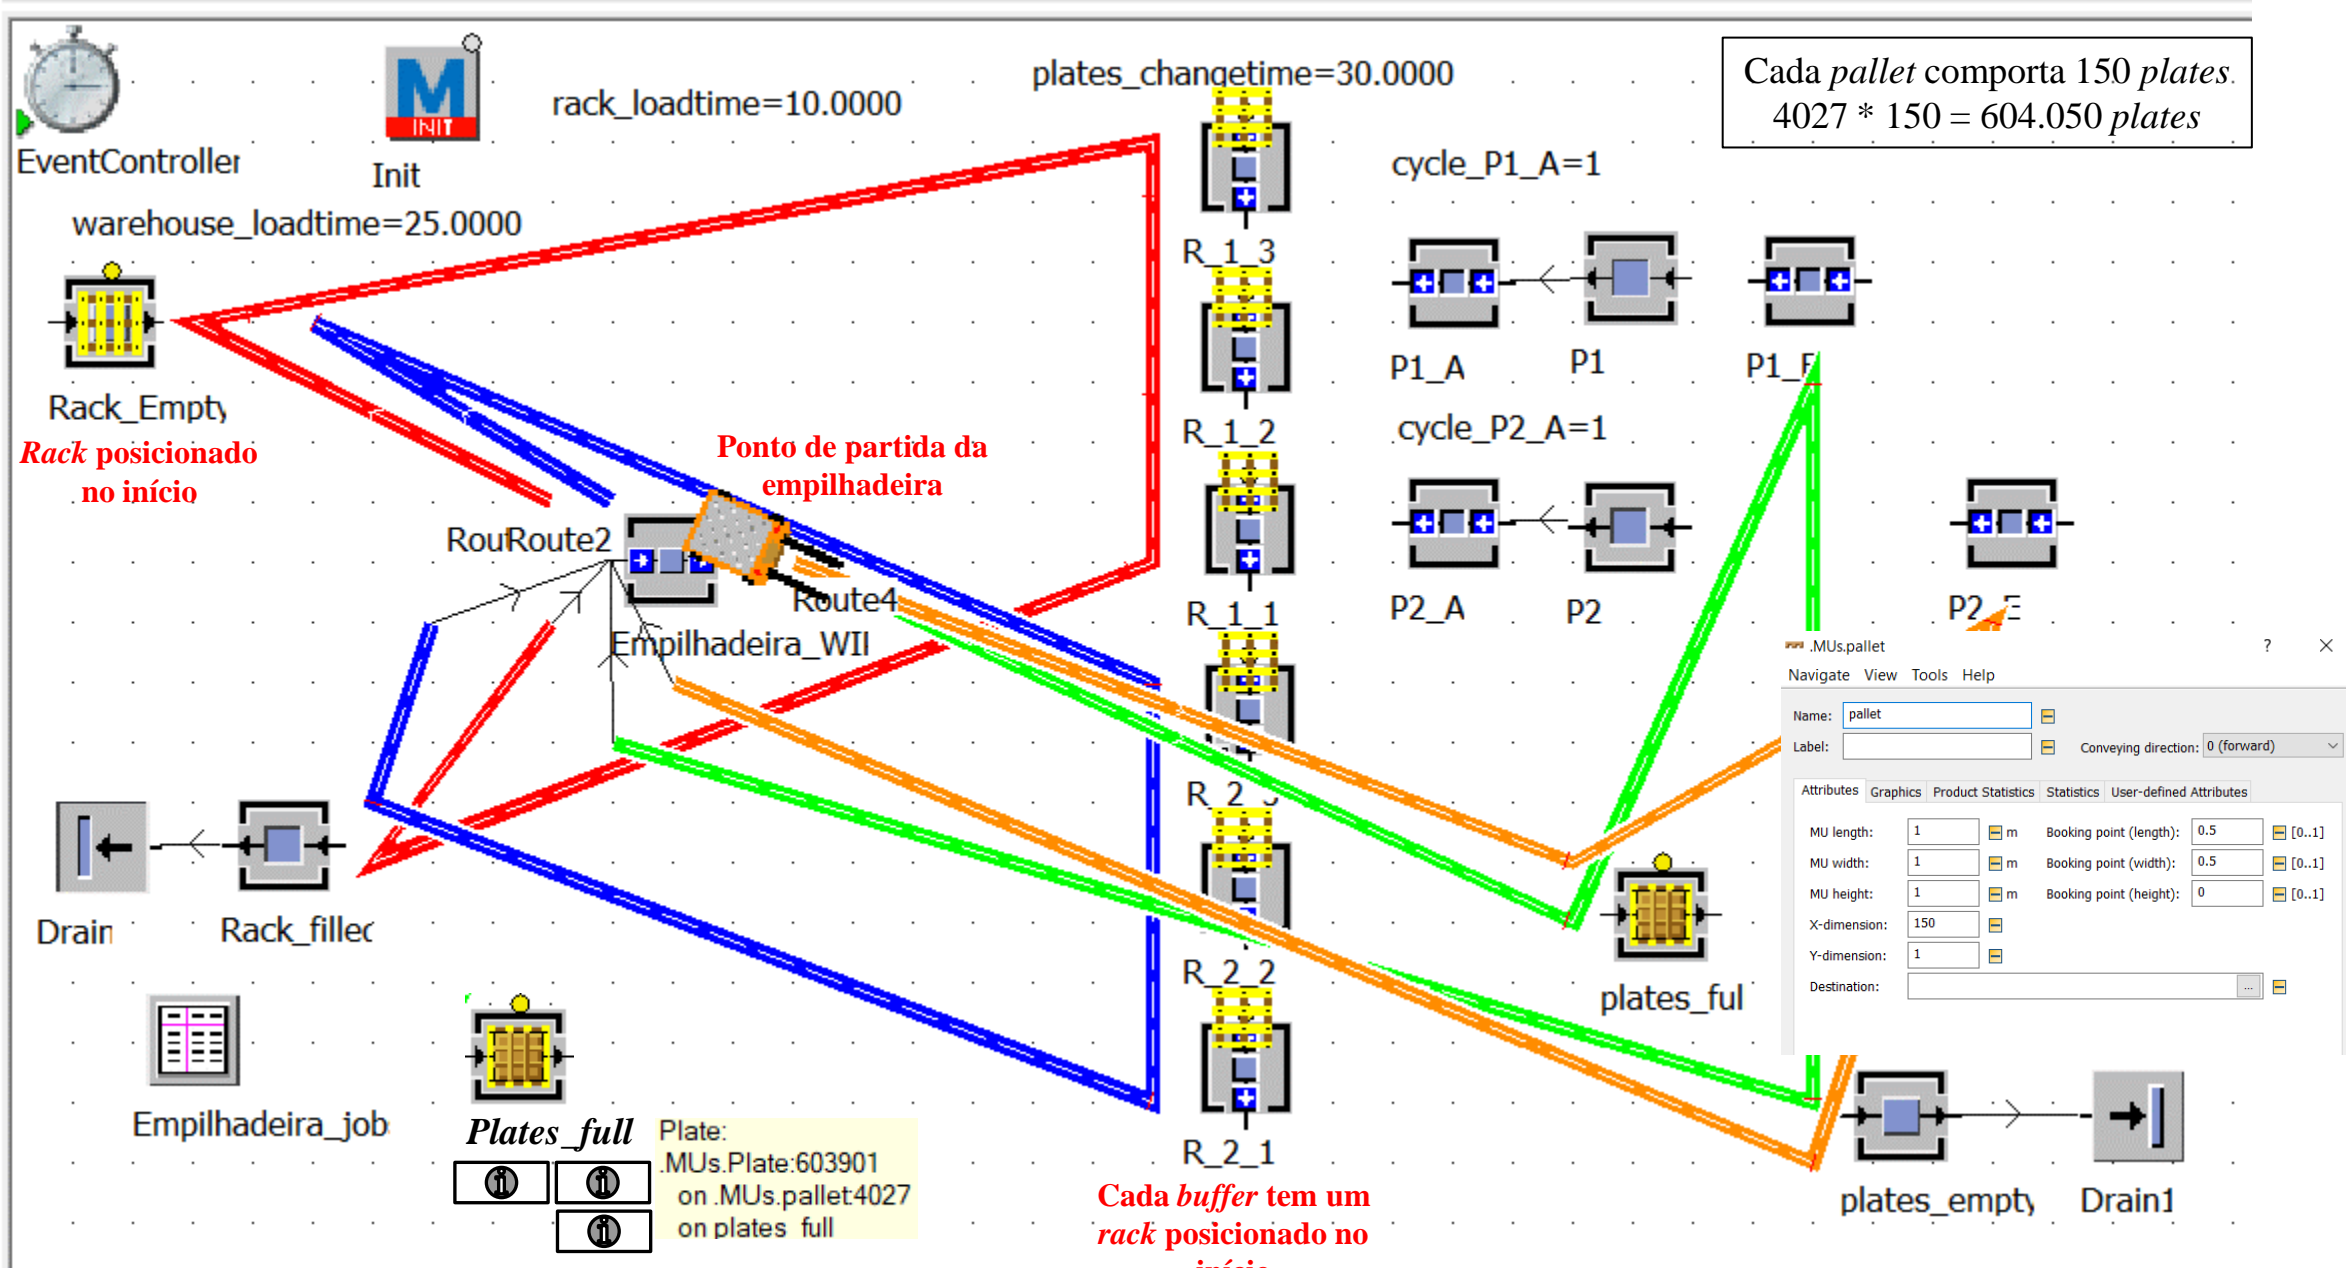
Cada *pallet* comporta 150 *plates*
4027 * 150 = 604.050 *plates*

EventController

Init

rack_loadtime=10.0000

plates_changetime=30.0000

warehouse_loadtime=25.0000

cycle_P1_A=1

R_1_3

Rack_Empty

*Rack* posicionado no início

P1_A

P1

P1_E

R_1_2

cycle_P2_A=1

Ponto de partida da empilhadeira

RouRoute2

R_1_1

P2_A

P2

P2_E

Route4

Empilhadeira_WII

.MUs.pallet

?

Navigate View Tools Help

Name: pallet

Label:

Conveying direction: 0 (forward)

Attributes Graphics Product Statistics Statistics User-defined Attributes

MU length: 1 m
Booking point (length): 0.5 [0..1]
MU width: 1 m
Booking point (width): 0.5 [0..1]
MU height: 1 m
Booking point (height): 0 [0..1]
X-dimension: 150
Y-dimension: 1
Destination: ...

R_2_3

Drain

Rack_filled

R_2_2

plates_ful

Empilhadeira_job

Plates_full

Plate:
.MUs.Plate:603901
on .MUs.pallet:4027
on plates_full

R_2_1

Cada *buffer* tem um *rack* posicionado no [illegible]

plates_empty

Drain1